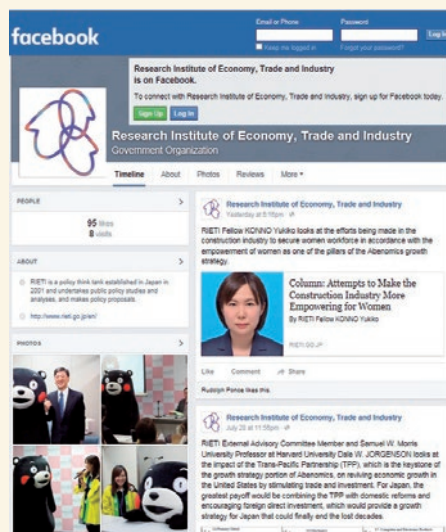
facebook

Email or Phone

Password

Log In

Keep me logged in

Forgot your password?

Research Institute of Economy, Trade and Industry is on Facebook.

To connect with Research Institute of Economy, Trade and Industry, sign up for Facebook today.

Sign Up

Log In

Research Institute of Economy, Trade and Industry

Government Organization

Timeline

About

Photos

Reviews

More ▾

PEOPLE

95 likes

8 visits

ABOUT

RIETI is a policy think tank established in Japan in 2001 and undertakes public policy studies and analysis, and makes policy proposals.

http://www.rieti.go.jp/en/

PHOTOS

Research Institute of Economy, Trade and Industry

Yesterday at 8:16pm

RIETI Fellow KONNO Yukiko looks at the efforts being made in the construction industry to secure women workforce in accordance with the empowerment of women as one of the pillars of the Abenomics growth strategy.

Column: Attempts to Make the Construction Industry More Empowering for Women

By RIETI Fellow KONNO Yukiko

RIETI.GO.JP

Like

Comment

Share

Rudolph Ponce likes this.

Research Institute of Economy, Trade and Industry

July 28 at 11:56pm

RIETI External Advisory Committee Member and Samuel W. Morris University Professor at Harvard University Dale W. JORGENSON looks at the impact of the Trans-Pacific Partnership (TPP), which is the keystone of the growth strategy portion of Abenomics, on reviving economic growth in the United States by stimulating trade and investment. For Japan, the greatest payoff would be combining the TPP with domestic reforms and encouraging foreign direct investment, which would provide a growth strategy for Japan that could finally end the lost decades.